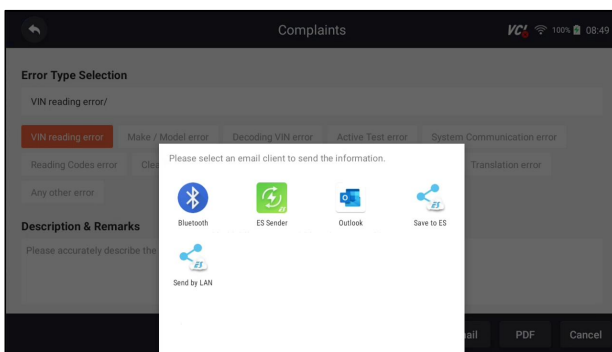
Complaints

VCI 100% 08:49

Error Type Selection

VIN reading error/

VIN reading error Make / Model error Decoding VIN error Active Test error System Communication error

Reading Codes error Cle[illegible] Translation error

Any other error

Description & Remarks

Please accurately describe the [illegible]

Please select an email client to send the information.

Bluetooth ES Sender Outlook Save to ES

Send by LAN

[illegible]ail PDF Cancel